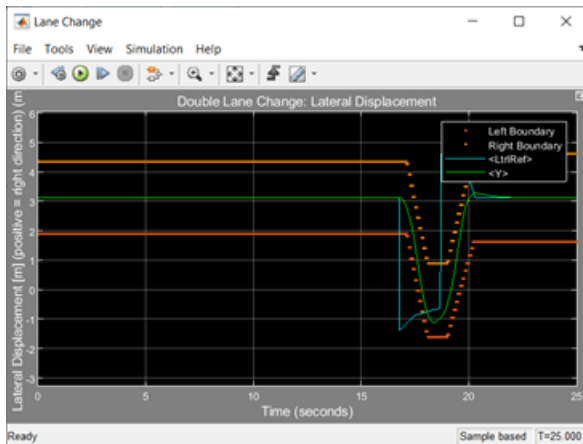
Lane Change

File Tools View Simulation Help

Double Lane Change: Lateral Displacement

Left Boundary
Right Boundary
<LtrlRef>
<Y>

Lateral Displacement [m] (positive = right direction) (m

6
5
4
3
2
1
0
-1
-2
-3

0
5
10
15
20
25

Time (seconds)

Ready

Sample based

T=25.000